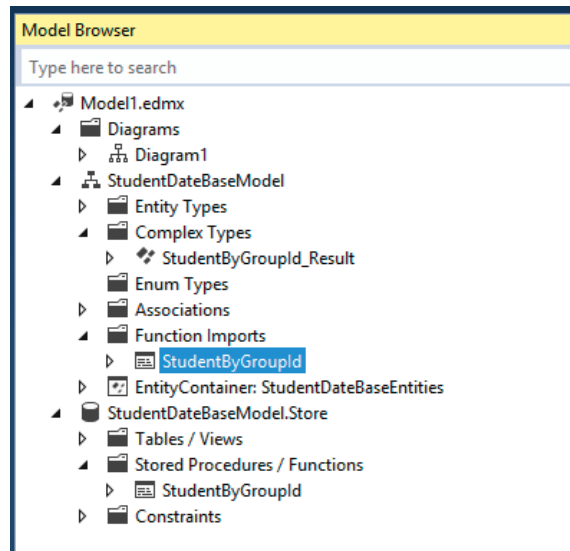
Model Browser

Type here to search

Model1.edmx
Diagrams
Diagram1
StudentDateBaseModel
Entity Types
Complex Types
StudentByGroupId_Result
Enum Types
Associations
Function Imports
StudentByGroupId
EntityContainer: StudentDateBaseEntities
StudentDateBaseModel.Store
Tables / Views
Stored Procedures / Functions
StudentByGroupId
Constraints